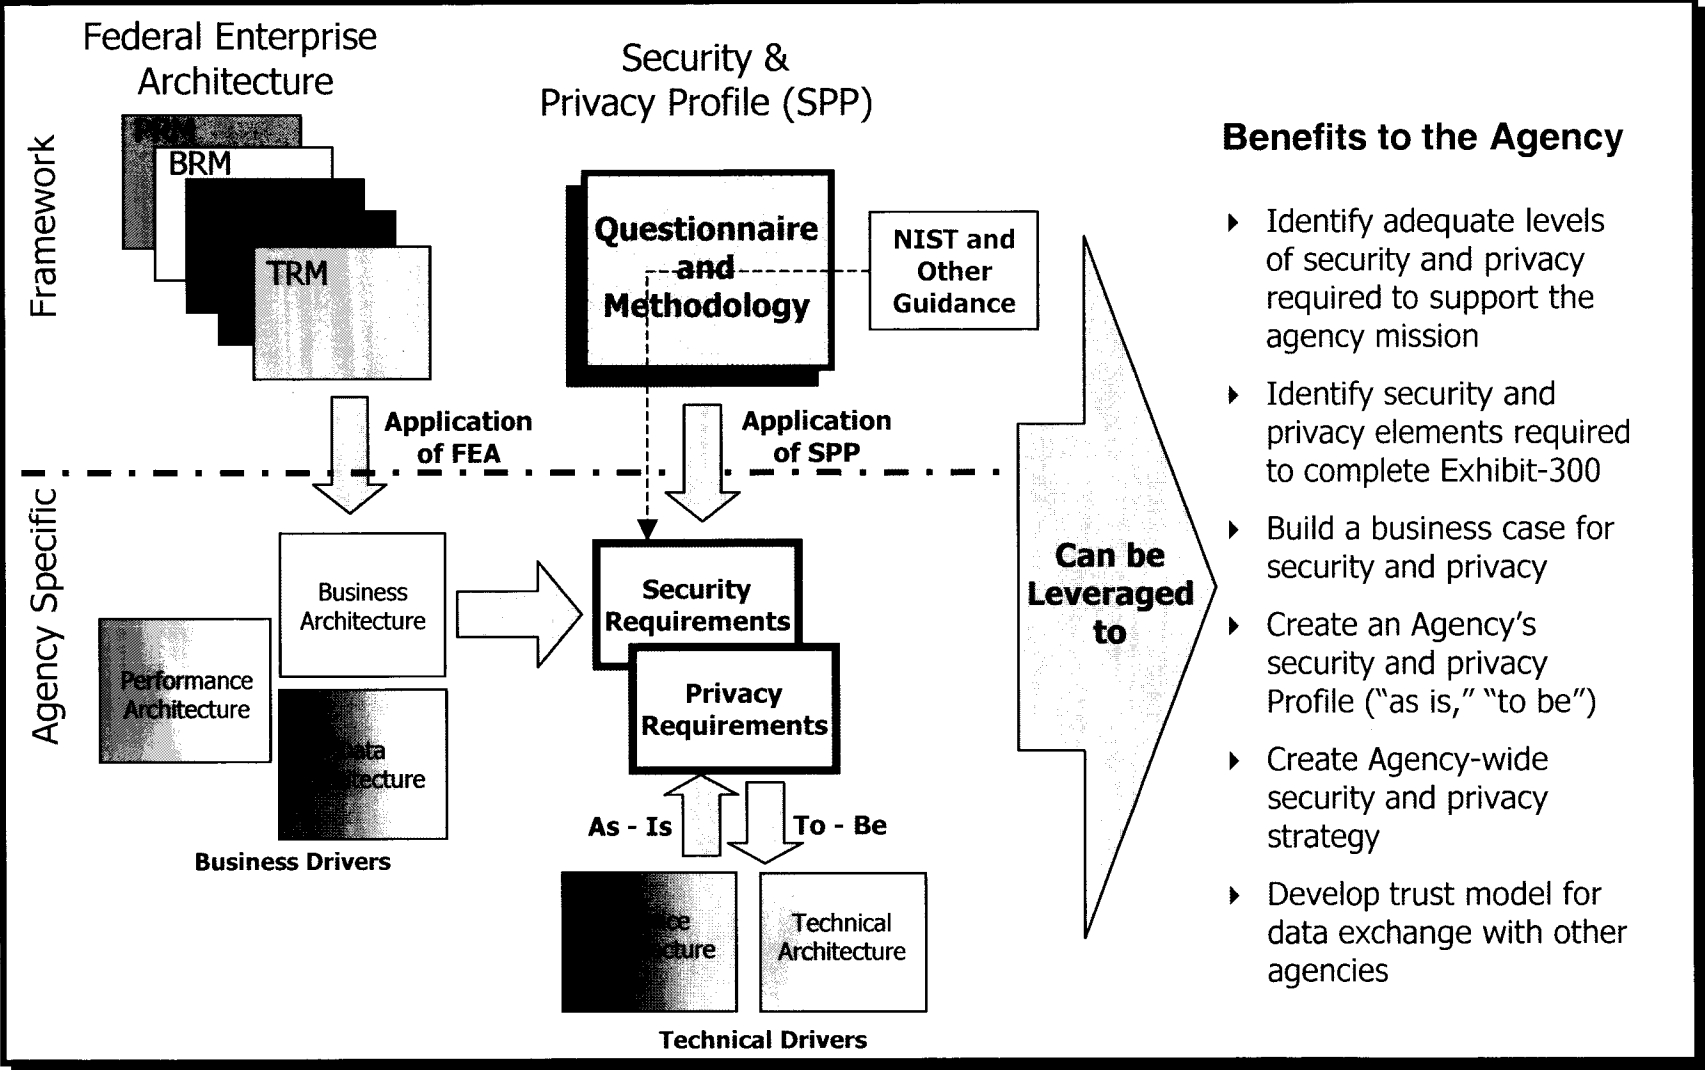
Federal Enterprise Architecture

PRM

BRM

TRM

Framework

Security & Privacy Profile (SPP)

Questionnaire and Methodology

NIST and Other Guidance

Application of FEA

Application of SPP

Agency Specific

Business Architecture

Performance Architecture

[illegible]ata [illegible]tecture

Business Drivers

Security Requirements

Privacy Requirements

As - Is

To - Be

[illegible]ce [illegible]cture

Technical Architecture

Technical Drivers

Can be Leveraged to

Benefits to the Agency

‣ Identify adequate levels of security and privacy required to support the agency mission

‣ Identify security and privacy elements required to complete Exhibit-300

‣ Build a business case for security and privacy

‣ Create an Agency's security and privacy Profile ("as is," "to be")

‣ Create Agency-wide security and privacy strategy

‣ Develop trust model for data exchange with other agencies